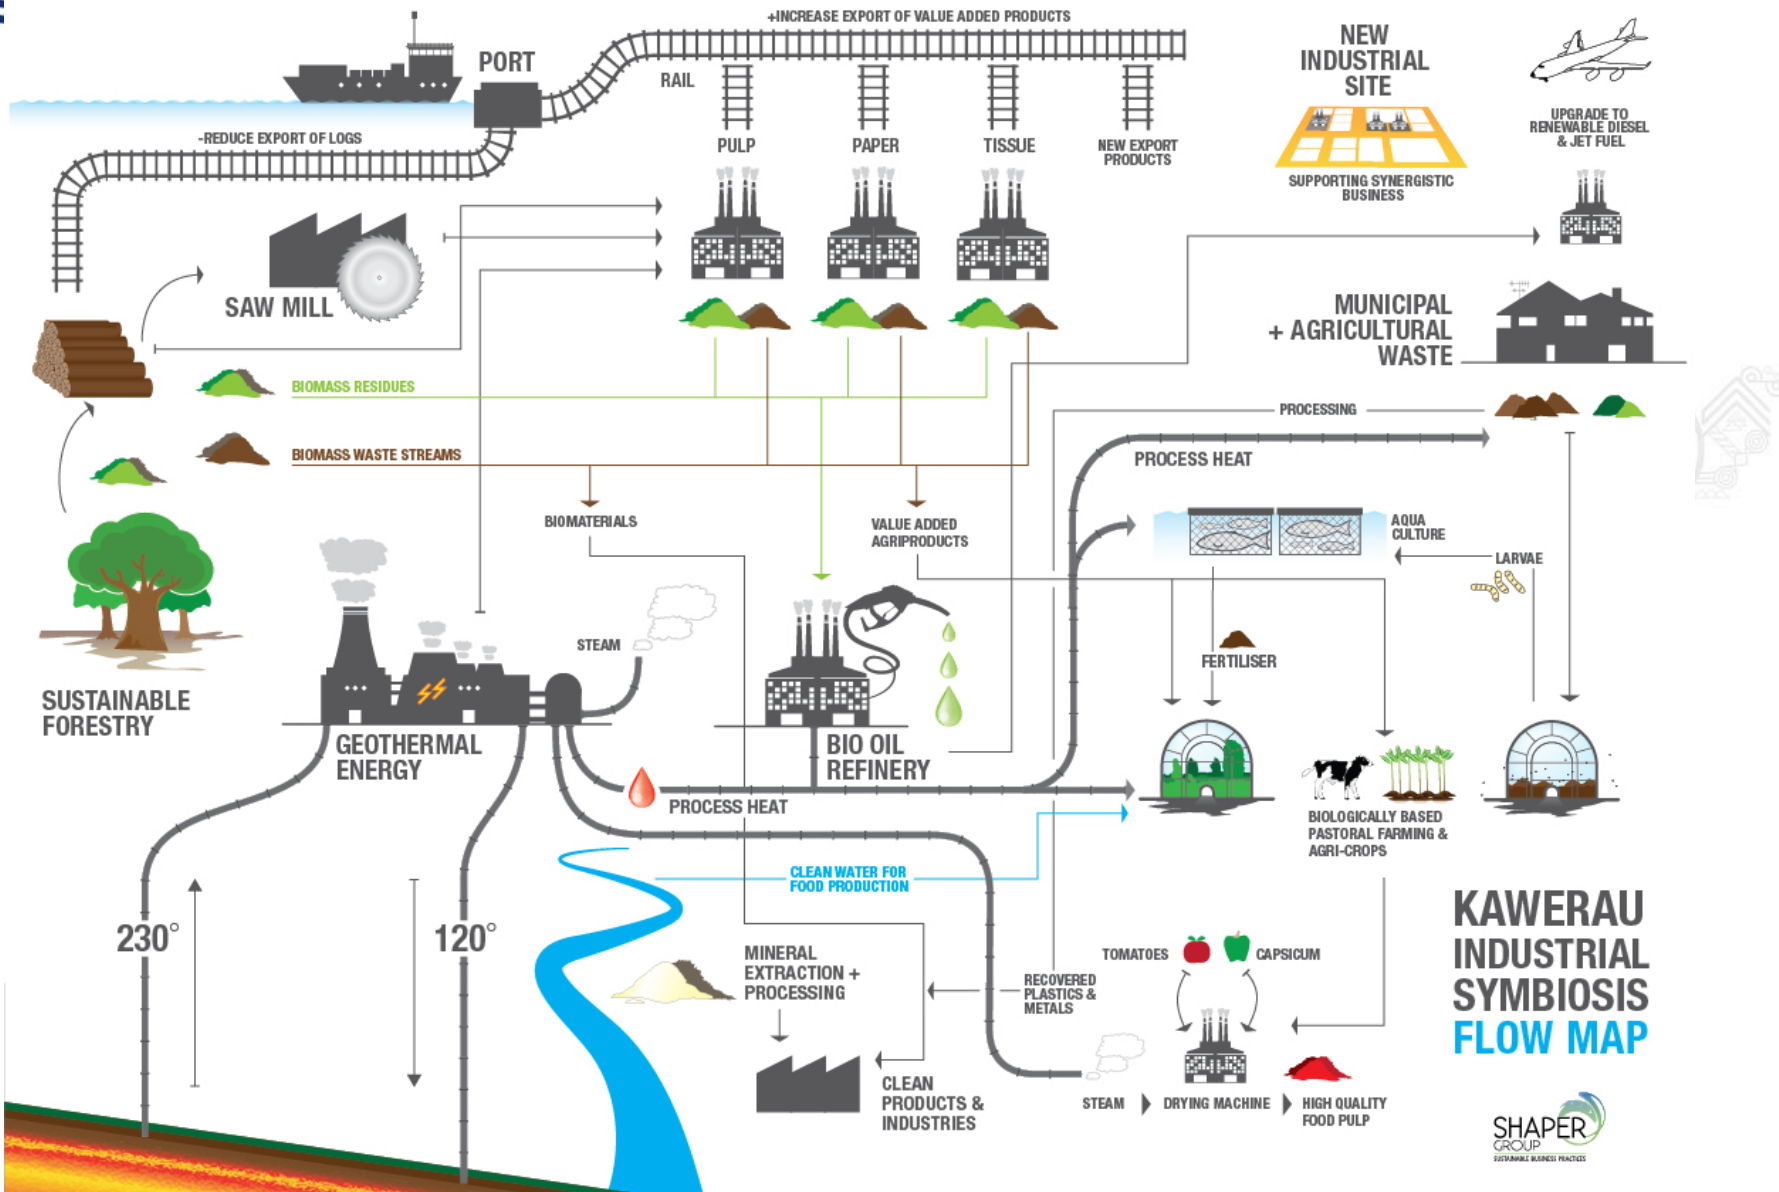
+INCREASE EXPORT OF VALUE ADDED PRODUCTS

PORT

RAIL

-REDUCE EXPORT OF LOGS

PULP

PAPER

TISSUE

NEW EXPORT PRODUCTS

NEW INDUSTRIAL SITE

SUPPORTING SYNERGISTIC BUSINESS

UPGRADE TO RENEWABLE DIESEL & JET FUEL

SAW MILL

MUNICIPAL + AGRICULTURAL WASTE

BIOMASS RESIDUES

BIOMASS WASTE STREAMS

PROCESSING

PROCESS HEAT

AQUA CULTURE

LARVAE

BIOMATERIALS

VALUE ADDED AGRIPRODUCTS

SUSTAINABLE FORESTRY

STEAM

FERTILISER

GEOTHERMAL ENERGY

BIO OIL REFINERY

PROCESS HEAT

BIOLOGICALLY BASED PASTORAL FARMING & AGRI-CROPS

CLEAN WATER FOR FOOD PRODUCTION

230°

120°

KAWERAU INDUSTRIAL SYMBIOSIS FLOW MAP

MINERAL EXTRACTION + PROCESSING

RECOVERED PLASTICS & METALS

TOMATOES

CAPSICUM

CLEAN PRODUCTS & INDUSTRIES

STEAM

DRYING MACHINE

HIGH QUALITY FOOD PULP

SHAPER GROUP
SUSTAINABLE BUSINESS PRACTICES